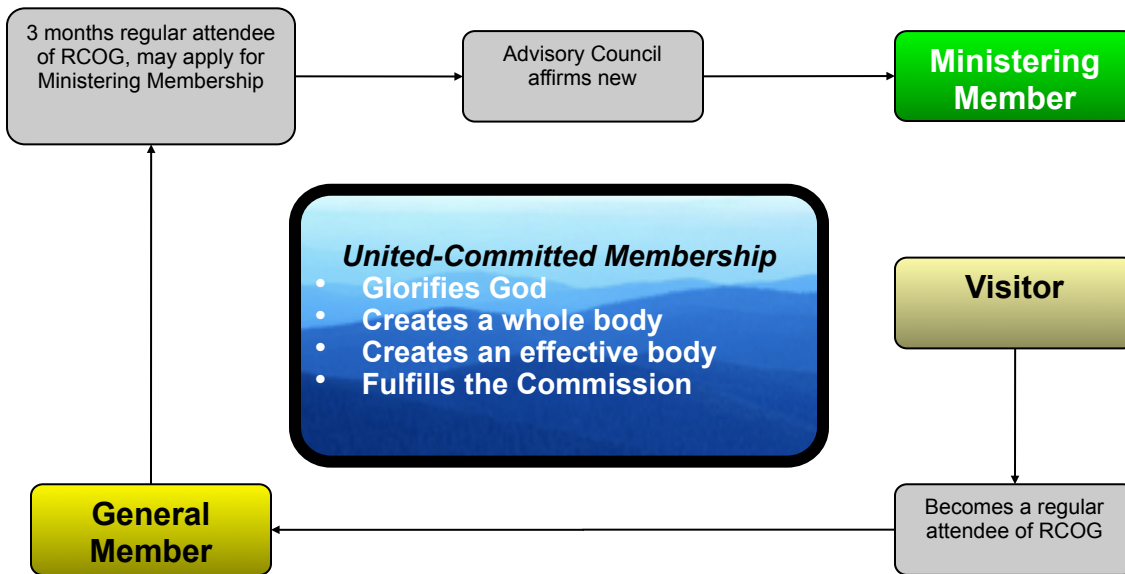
3 months regular attendee of RCOG, may apply for Ministering Membership

Advisory Council affirms new

Ministering Member

United-Committed Membership
- Glorifies God
- Creates a whole body
- Creates an effective body
- Fulfills the Commission

Visitor

General Member

Becomes a regular attendee of RCOG